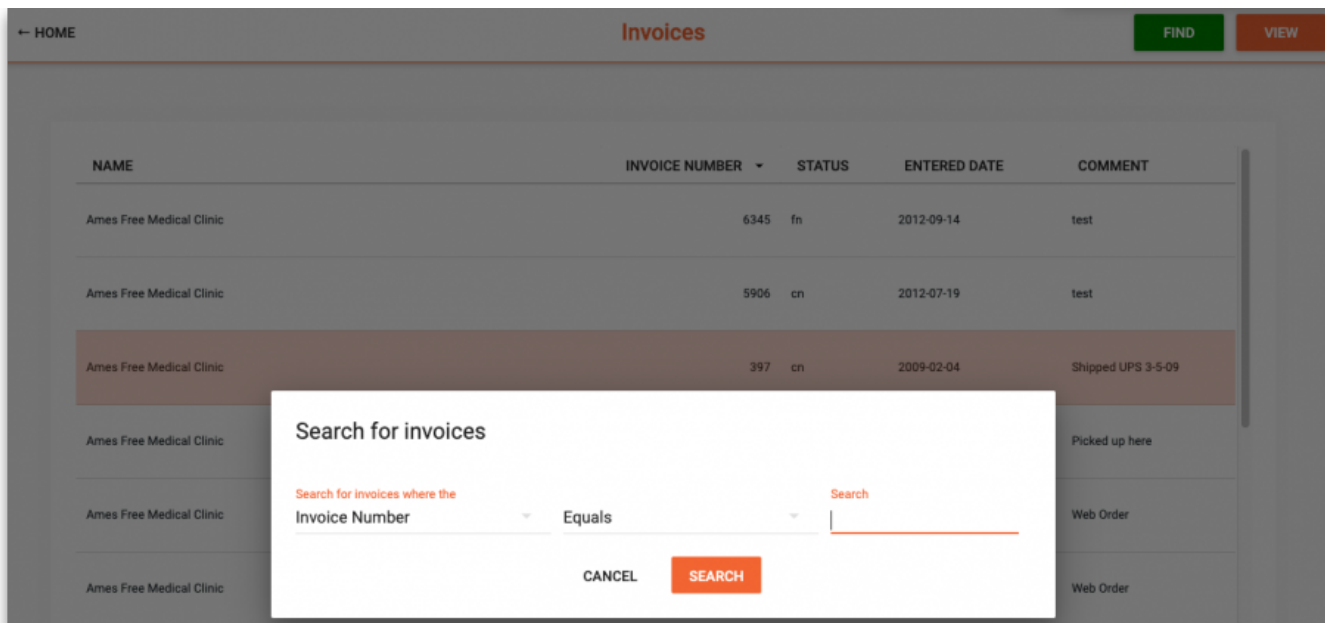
← HOME

Invoices

FIND

VIEW

| NAME | INVOICE NUMBER ▾ | STATUS | ENTERED DATE | COMMENT |
|---|---|---|---|---|
| Ames Free Medical Clinic | 6345 | fn | 2012-09-14 | test |
| Ames Free Medical Clinic | 5906 | cn | 2012-07-19 | test |
| Ames Free Medical Clinic | 397 | cn | 2009-02-04 | Shipped UPS 3-5-09 |
| Ames Free Medical Clinic | | | | Picked up here |
| Ames Free Medical Clinic | | | | Web Order |
| Ames Free Medical Clinic | | | | Web Order |

Search for invoices

Search for invoices where the

Invoice Number

Equals

Search

CANCEL

SEARCH